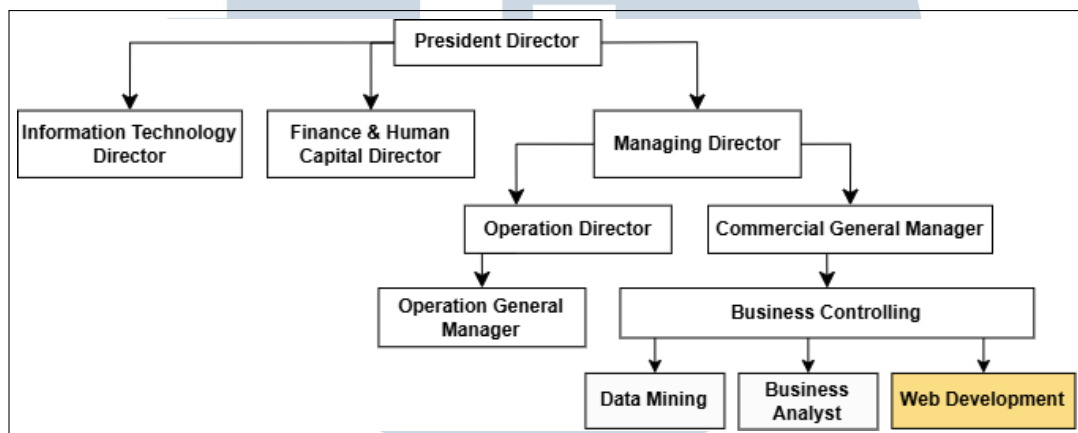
President Director

Information Technology Director

Finance & Human Capital Director

Managing Director

Operation Director

Commercial General Manager

Operation General Manager

Business Controlling

Data Mining

Business Analyst

Web Development